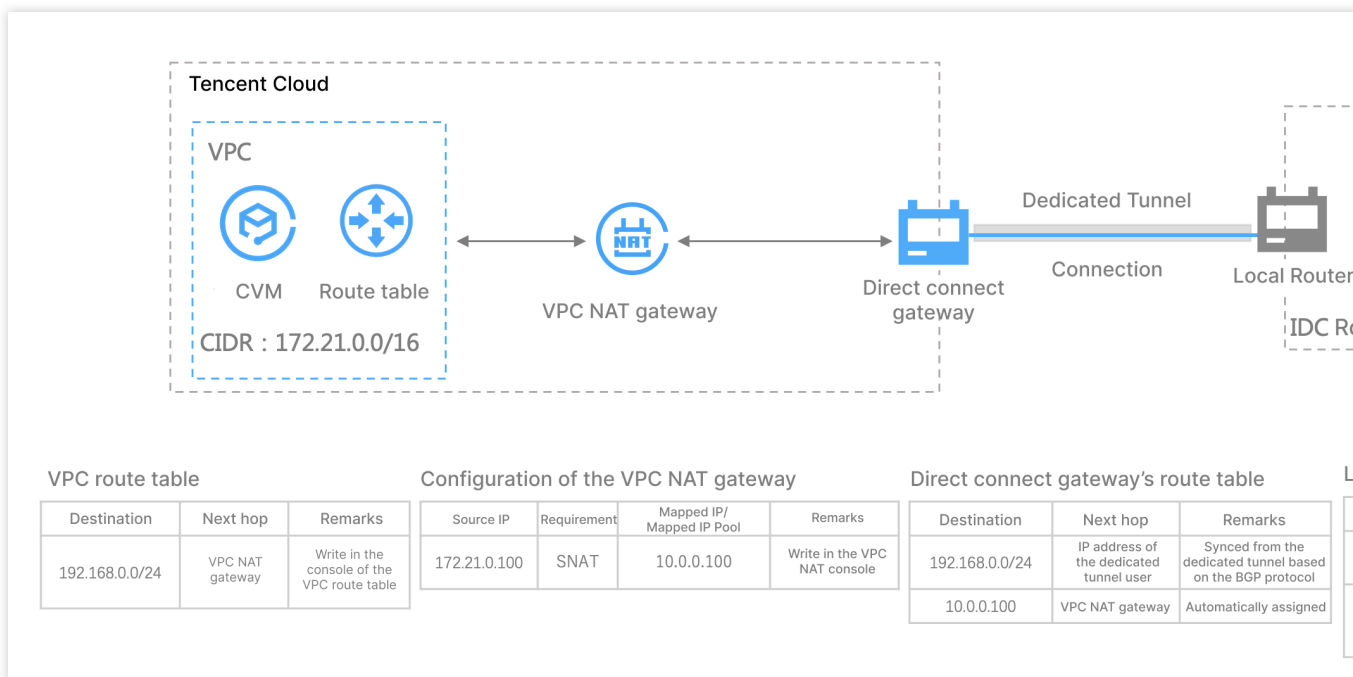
Tencent Cloud

VPC

CVM

Route table

CIDR：172.21.0.0/16

NAT

VPC NAT gateway

Direct connect gateway

Dedicated Tunnel

Connection

Local Router

IDC R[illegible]

VPC route table

| Destination | Next hop | Remarks |
|---|---|---|
| 192.168.0.0/24 | VPC NAT gateway | Write in the console of the VPC route table |

Configuration of the VPC NAT gateway

| Source IP | Requirement | Mapped IP/ Mapped IP Pool | Remarks |
|---|---|---|---|
| 172.21.0.100 | SNAT | 10.0.0.100 | Write in the VPC NAT console |

Direct connect gateway’s route table

| Destination | Next hop | Remarks |
|---|---|---|
| 192.168.0.0/24 | IP address of the dedicated tunnel user | Synced from the dedicated tunnel based on the BGP protocol |
| 10.0.0.100 | VPC NAT gateway | Automatically assigned |

L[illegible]